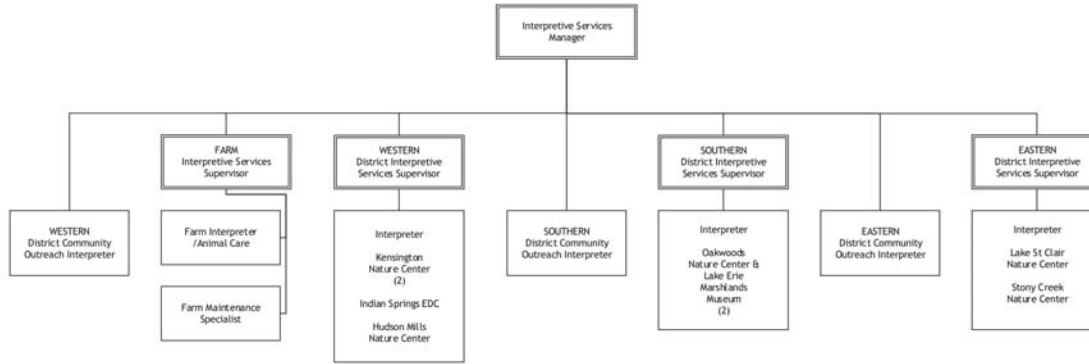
Interpretive Services Manager

WESTERN District Community Outreach Interpreter

FARM Interpretive Services Supervisor

Farm Interpreter /Animal Care

Farm Maintenance Specialist

WESTERN District Interpretive Services Supervisor

Interpreter

Kensington Nature Center (2)

Indian Springs EDC

Hudson Mills Nature Center

SOUTHERN District Community Outreach Interpreter

SOUTHERN District Interpretive Services Supervisor

Interpreter

Oakwoods Nature Center & Lake Erie Marshlands Museum (2)

EASTERN District Community Outreach Interpreter

EASTERN District Interpretive Services Supervisor

Interpreter

Lake St Clair Nature Center

Stony Creek Nature Center